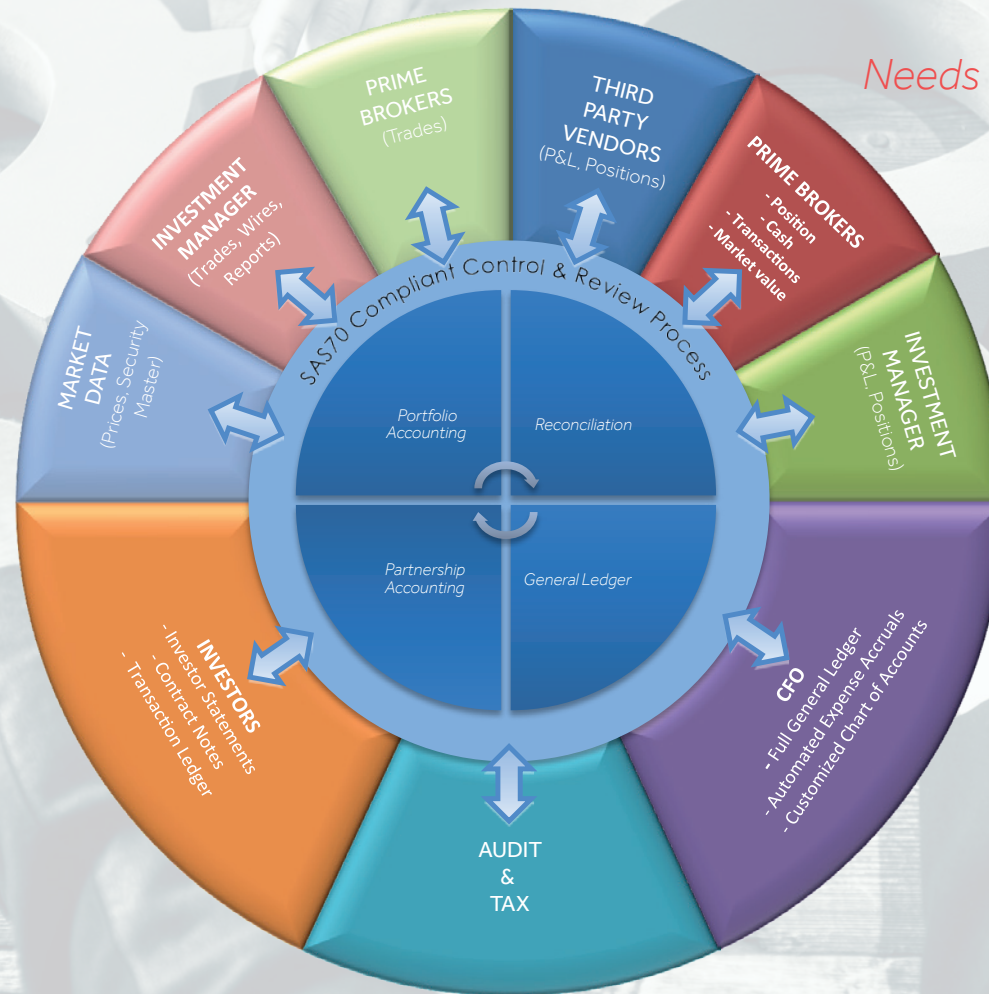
Needs

PRIME BROKERS
(Trades)

THIRD PARTY VENDORS
(P&L, Positions)

PRIME BROKERS
- Position
- Cash
- Transactions
- Market value

INVESTMENT MANAGER
(P&L, Positions)

CFO
- Full General Ledger
- Automated Expense Accruals
- Customized Chart of Accounts

AUDIT
&
TAX

INVESTORS
- Investor Statements
- Contract Notes
- Transaction Ledger

MARKET DATA
(Prices, Security Master)

INVESTMENT MANAGER
(Trades, Wires, Reports)

SAS70 Compliant Control & Review Process

Portfolio Accounting

Reconciliation

Partnership Accounting

General Ledger